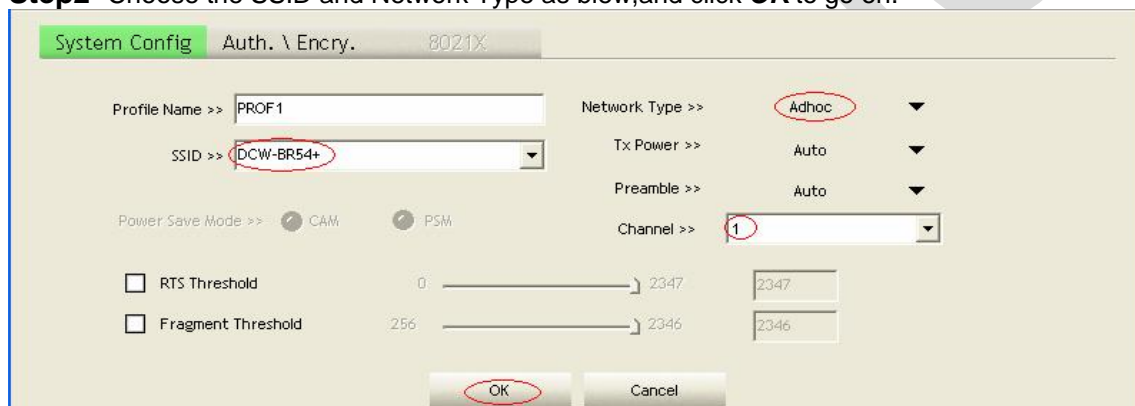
Step2 Choose the SSID and Network Type as blow,and click OK to go on.

System Config | Auth. \ Encry. | 8021X

Profile Name >> PROF1

SSID >> DCW-BR54+

Power Save Mode >> CAM PSM

Network Type >> Adhoc

Tx Power >> Auto

Preamble >> Auto

Channel >> 1

RTS Threshold 0 2347 2347

Fragment Threshold 256 2346 2346

OK Cancel